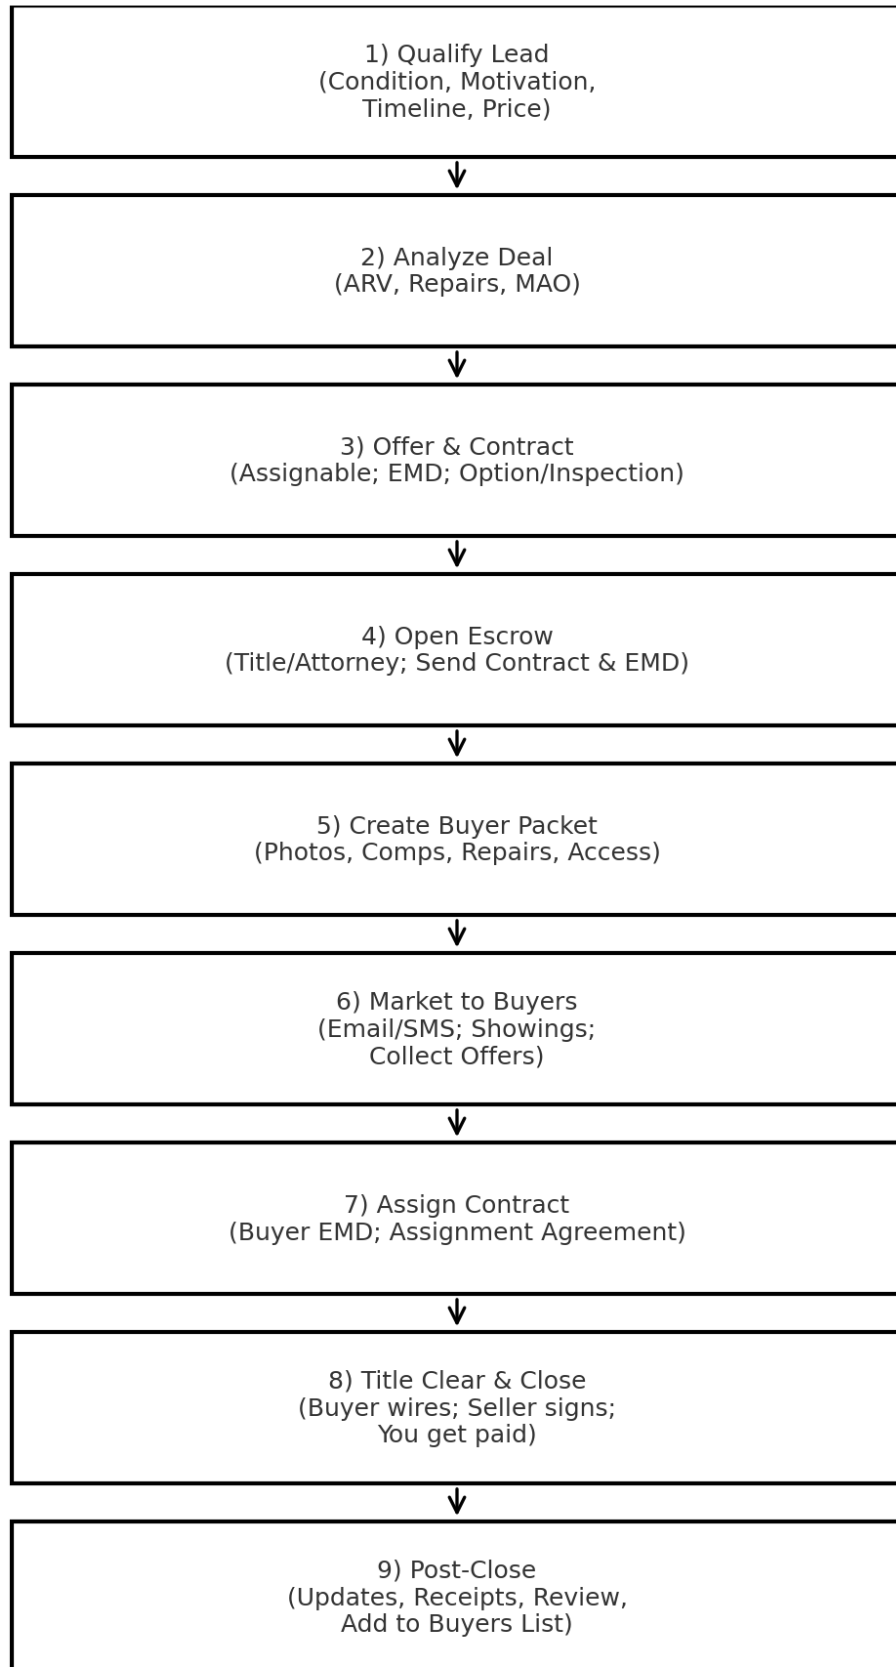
1) Qualify Lead
(Condition, Motivation, Timeline, Price)

2) Analyze Deal
(ARV, Repairs, MAO)

3) Offer & Contract
(Assignable; EMD; Option/Inspection)

4) Open Escrow
(Title/Attorney; Send Contract & EMD)

5) Create Buyer Packet
(Photos, Comps, Repairs, Access)

6) Market to Buyers
(Email/SMS; Showings; Collect Offers)

7) Assign Contract
(Buyer EMD; Assignment Agreement)

8) Title Clear & Close
(Buyer wires; Seller signs; You get paid)

9) Post-Close
(Updates, Receipts, Review, Add to Buyers List)